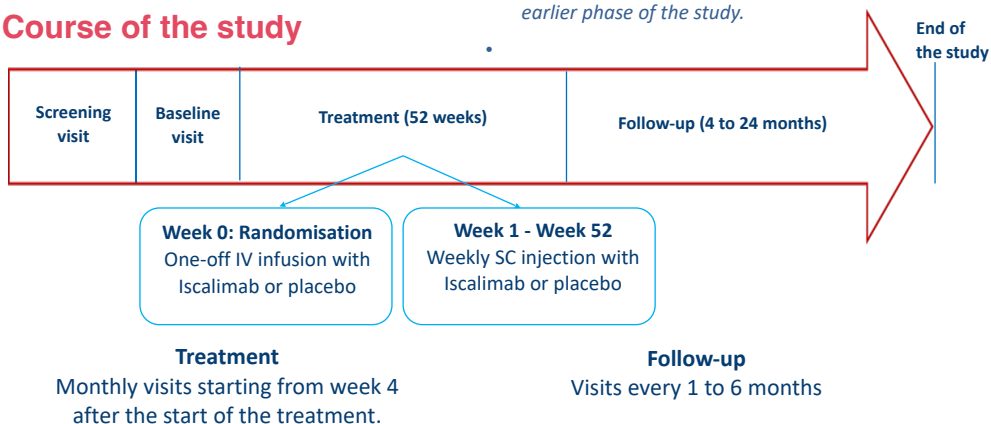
Course of the study

earlier phase of the study.

End of the study

Screening visit

Baseline visit

Treatment (52 weeks)

Follow-up (4 to 24 months)

Week 0: Randomisation
One-off IV infusion with Iscalimab or placebo

Week 1 - Week 52
Weekly SC injection with Iscalimab or placebo

Treatment
Monthly visits starting from week 4 after the start of the treatment.

Follow-up
Visits every 1 to 6 months